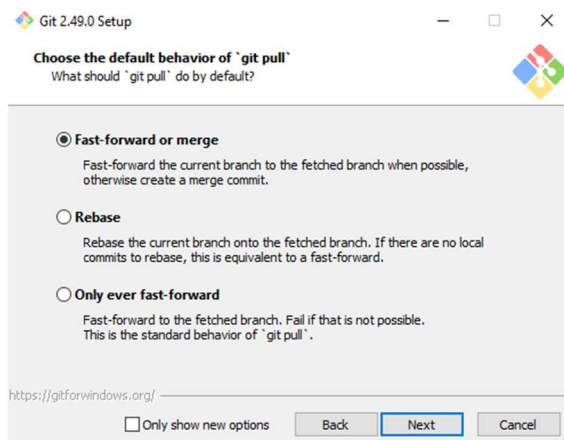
Git 2.49.0 Setup

Choose the default behavior of `git pull`

What should `git pull` do by default?

Fast-forward or merge

Fast-forward the current branch to the fetched branch when possible, otherwise create a merge commit.

Rebase

Rebase the current branch onto the fetched branch. If there are no local commits to rebase, this is equivalent to a fast-forward.

Only ever fast-forward

Fast-forward to the fetched branch. Fail if that is not possible. This is the standard behavior of `git pull`.

https://gitforwindows.org/

Only show new options

Back

Next

Cancel